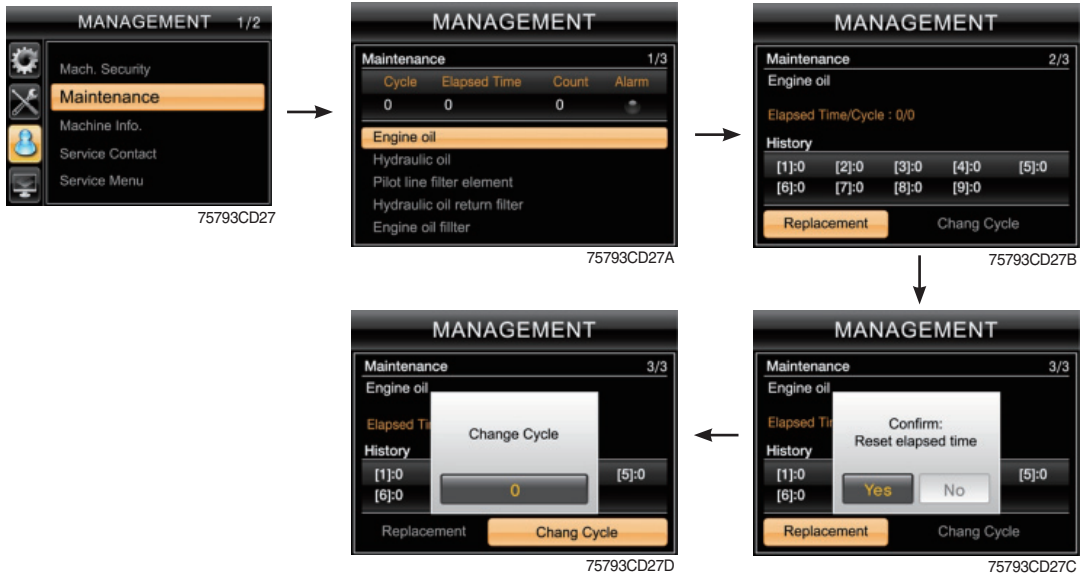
MANAGEMENT 1/2

Mach. Security
Maintenance
Machine Info.
Service Contact
Service Menu

75793CD27

MANAGEMENT

Maintenance 1/3

| Cycle | Elapsed Time | Count | Alarm |
|---|---|---|---|
| 0 | 0 | 0 | |

Engine oil
Hydraulic oil
Pilot line filter element
Hydraulic oil return filter
Engine oil fillter

75793CD27A

MANAGEMENT

Maintenance 2/3
Engine oil

Elapsed Time/Cycle : 0/0

History

[1]:0 [2]:0 [3]:0 [4]:0 [5]:0
[6]:0 [7]:0 [8]:0 [9]:0

Replacement Chang Cycle

75793CD27B

MANAGEMENT

Maintenance 3/3
Engine oil

Elapsed Ti

History

[1]:0 [5]:0
[6]:0

Confirm:
Reset elapsed time

Yes No

Replacement Chang Cycle

75793CD27C

MANAGEMENT

Maintenance 3/3
Engine oil

Elapsed Ti

History

[1]:0 [5]:0
[6]:0

Change Cycle

0

Replacement Chang Cycle

75793CD27D